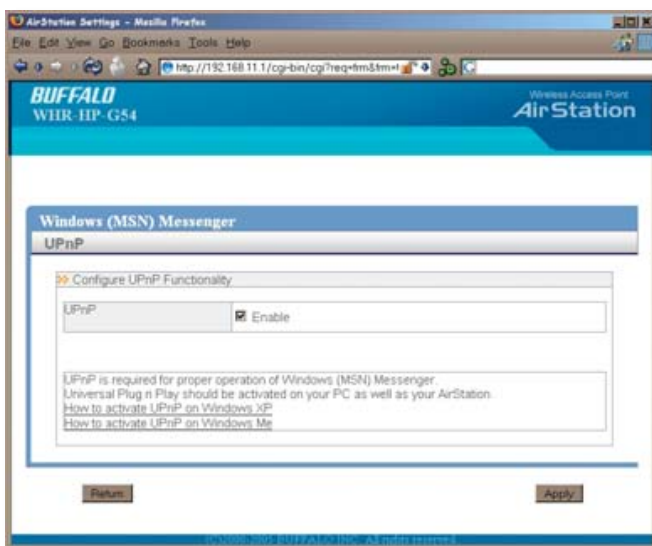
AirStation Settings - Mozilla Firefox

File Edit View Go Bookmarks Tools Help

http://192.168.11.1/cgi-bin/cgi?req=frm&frm=t

BUFFALO
WHR-HP-G54

Wireless Access Point
AirStation

Windows (MSN) Messenger

UPnP

Configure UPnP Functionality

UPnP | Enable

UPnP is required for proper operation of Windows (MSN) Messenger.
Universal Plug n Play should be activated on your PC as well as your AirStation.
How to activate UPnP on Windows XP
How to activate UPnP on Windows Me

Return

Apply

(C)2000-2005 BUFFALO INC. All rights reserved.